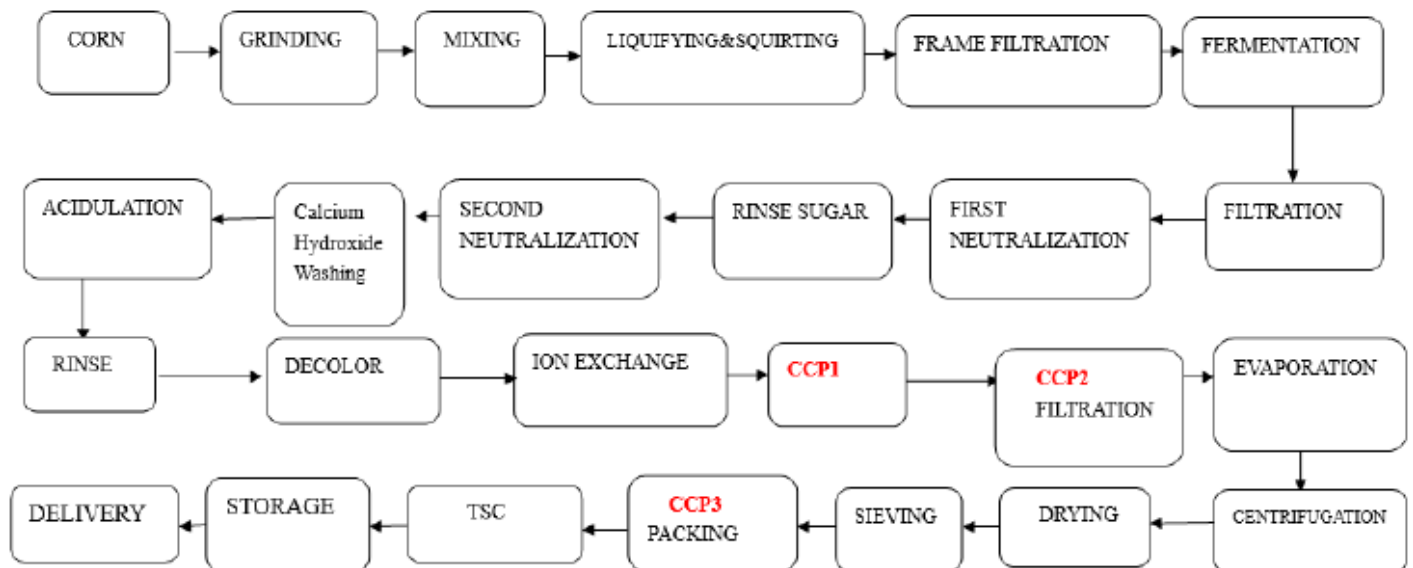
CORN

GRINDING

MIXING

LIQUIFYING&SQUIRTING

FRAME FILTRATION

FERMENTATION

FILTRATION

FIRST NEUTRALIZATION

RINSE SUGAR

SECOND NEUTRALIZATION

Calcium Hydroxide Washing

ACIDULATION

RINSE

DECOLOR

ION EXCHANGE

CCP1

CCP2 FILTRATION

EVAPORATION

CENTRIFUGATION

DRYING

SIEVING

CCP3 PACKING

TSC

STORAGE

DELIVERY